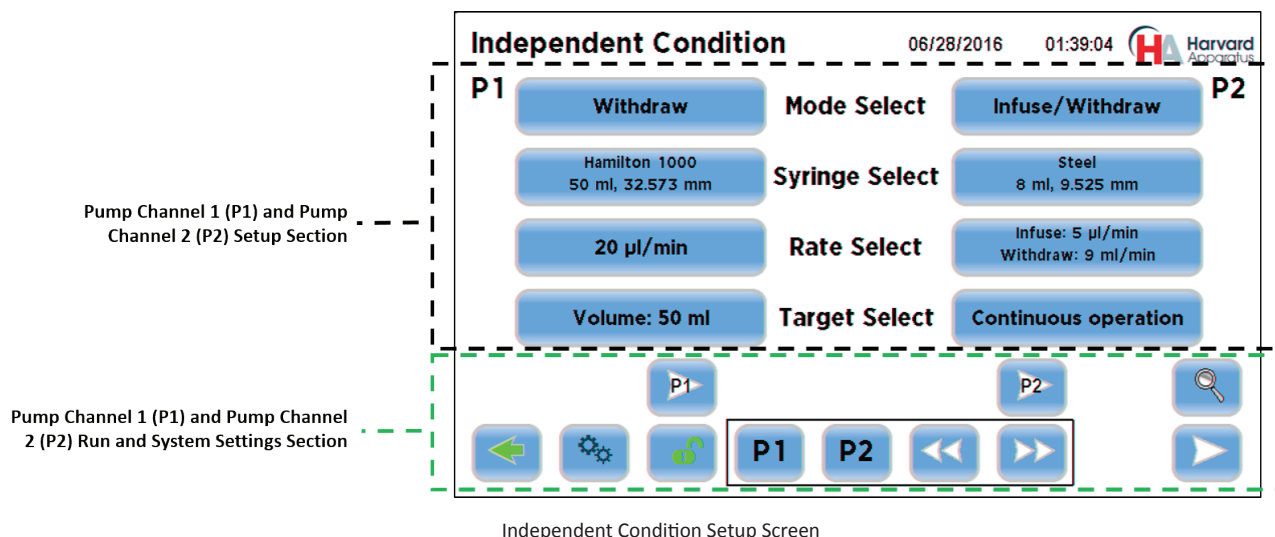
Independent Condition 06/28/2016 01:39:04 Harvard Apparatus

P1 P2

Withdraw Mode Select Infuse/Withdraw

Hamilton 1000 50 ml, 32.573 mm Syringe Select Steel 8 ml, 9.525 mm

20 µl/min Rate Select Infuse: 5 µl/min Withdraw: 9 ml/min

Volume: 50 ml Target Select Continuous operation

P1 P2

P1 P2

Pump Channel 1 (P1) and Pump Channel 2 (P2) Setup Section

Pump Channel 1 (P1) and Pump Channel 2 (P2) Run and System Settings Section

Independent Condition Setup Screen